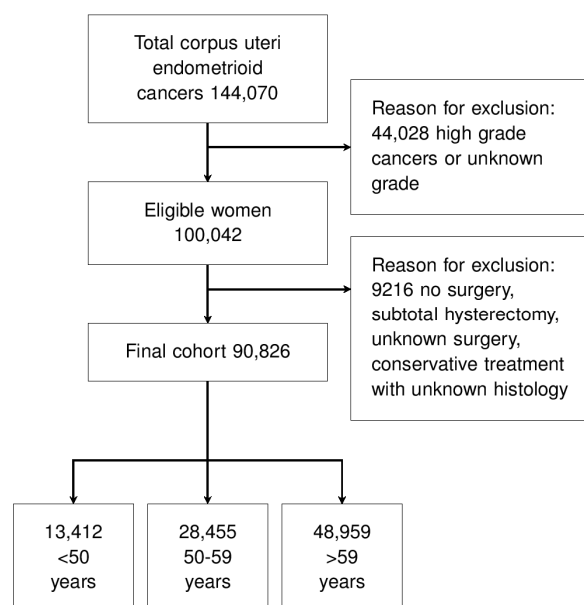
Total corpus uteri endometrioid cancers 144,070

Reason for exclusion: 44,028 high grade cancers or unknown grade

Eligible women 100,042

Reason for exclusion: 9216 no surgery, subtotal hysterectomy, unknown surgery, conservative treatment with unknown histology

Final cohort 90,826

13,412 <50 years

28,455 50-59 years

48,959 >59 years